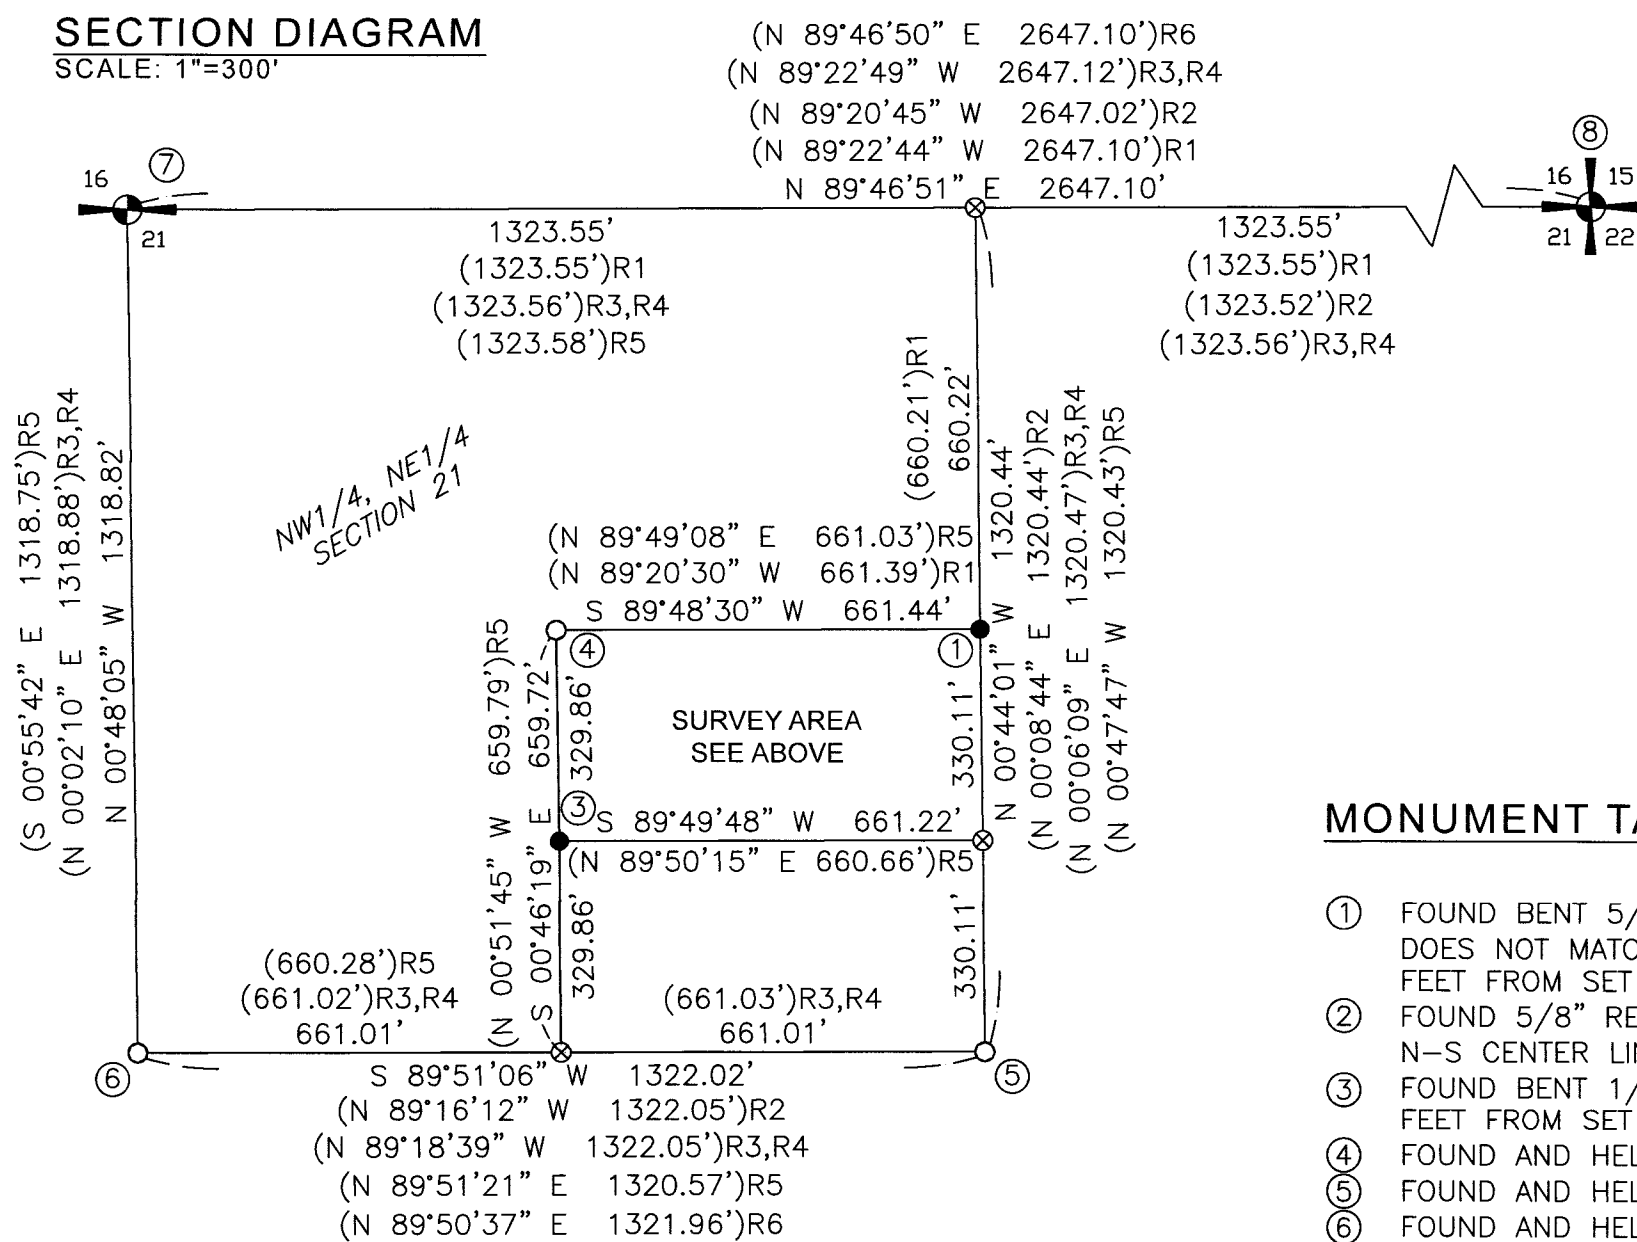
SECTION DIAGRAM
SCALE: 1"=300'

(N 89°46'50" E 2647.10')R6
(N 89°22'49" W 2647.12')R3,R4
(N 89°20'45" W 2647.02')R2
(N 89°22'44" W 2647.10')R1
N 89°46'51" E 2647.10'

⑦ 16 21

⑧ 16 15 21 22

1323.55'
(1323.55')R1
(1323.56')R3,R4
(1323.58')R5

1323.55'
(1323.55')R1
(1323.52')R2
(1323.56')R3,R4

(S 00°55'42" E 1318.75')R5
(N 00°02'10" E 1318.88')R3,R4
N 00°48'05" W 1318.82'

NW1/4, NE1/4 SECTION 21

(660.21')R1
660.22'

1320.44'
(1320.44')R2
(1320.47')R3,R4
(1320.43')R5

N 00°44'01" W
(N 00°08'44" E
(N 00°06'09" E
(N 00°47'47" W

(N 89°49'08" E 661.03')R5
(N 89°20'30" W 661.39')R1
S 89°48'30" W 661.44'

④ ①

659.79')R5
659.72'
329.86'

SURVEY AREA
SEE ABOVE

330.11'

③ S 89°49'48" W 661.22'
(N 89°50'15" E 660.66')R5

(N 00°51'45" W
S 00°46'19" E
329.86'

330.11'

(660.28')R5
(661.02')R3,R4
661.01'

(661.03')R3,R4
661.01'

⑥ ⑤

S 89°51'06" W 1322.02'
(N 89°16'12" W 1322.05')R2
(N 89°18'39" W 1322.05')R3,R4
(N 89°51'21" E 1320.57')R5
(N 89°50'37" E 1321.96')R6

MONUMENT T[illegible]

① FOUND BENT 5/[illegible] DOES NOT MATC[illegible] FEET FROM SET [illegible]
② FOUND 5/8" RE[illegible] N–S CENTER LI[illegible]
③ FOUND BENT 1/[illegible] FEET FROM SET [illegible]
④ FOUND AND HEL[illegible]
⑤ FOUND AND HEL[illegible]
⑥ FOUND AND HEL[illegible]